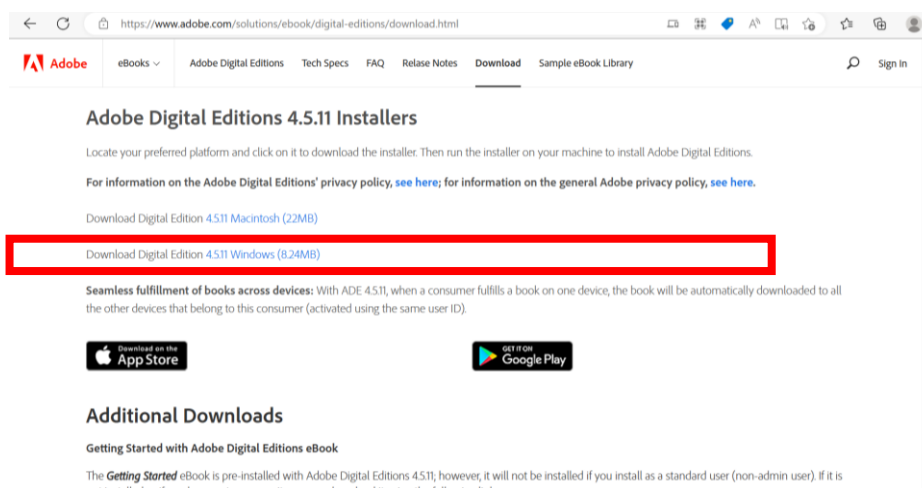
https://www.adobe.com/solutions/ebook/digital-editions/download.html

Adobe eBooks Adobe Digital Editions Tech Specs FAQ Relase Notes Download Sample eBook Library Sign In

Adobe Digital Editions 4.5.11 Installers

Locate your preferred platform and click on it to download the installer. Then run the installer on your machine to install Adobe Digital Editions.

For information on the Adobe Digital Editions' privacy policy, see here; for information on the general Adobe privacy policy, see here.

Download Digital Edition 4.5.11 Macintosh (22MB)

Download Digital Edition 4.5.11 Windows (8.24MB)

Seamless fulfillment of books across devices: With ADE 4.5.11, when a consumer fulfills a book on one device, the book will be automatically downloaded to all the other devices that belong to this consumer (activated using the same user ID).

Download on the App Store

GET IT ON Google Play

Additional Downloads

Getting Started with Adobe Digital Editions eBook

The Getting Started eBook is pre-installed with Adobe Digital Editions 4.5.11; however, it will not be installed if you install as a standard user (non-admin user). If it is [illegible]